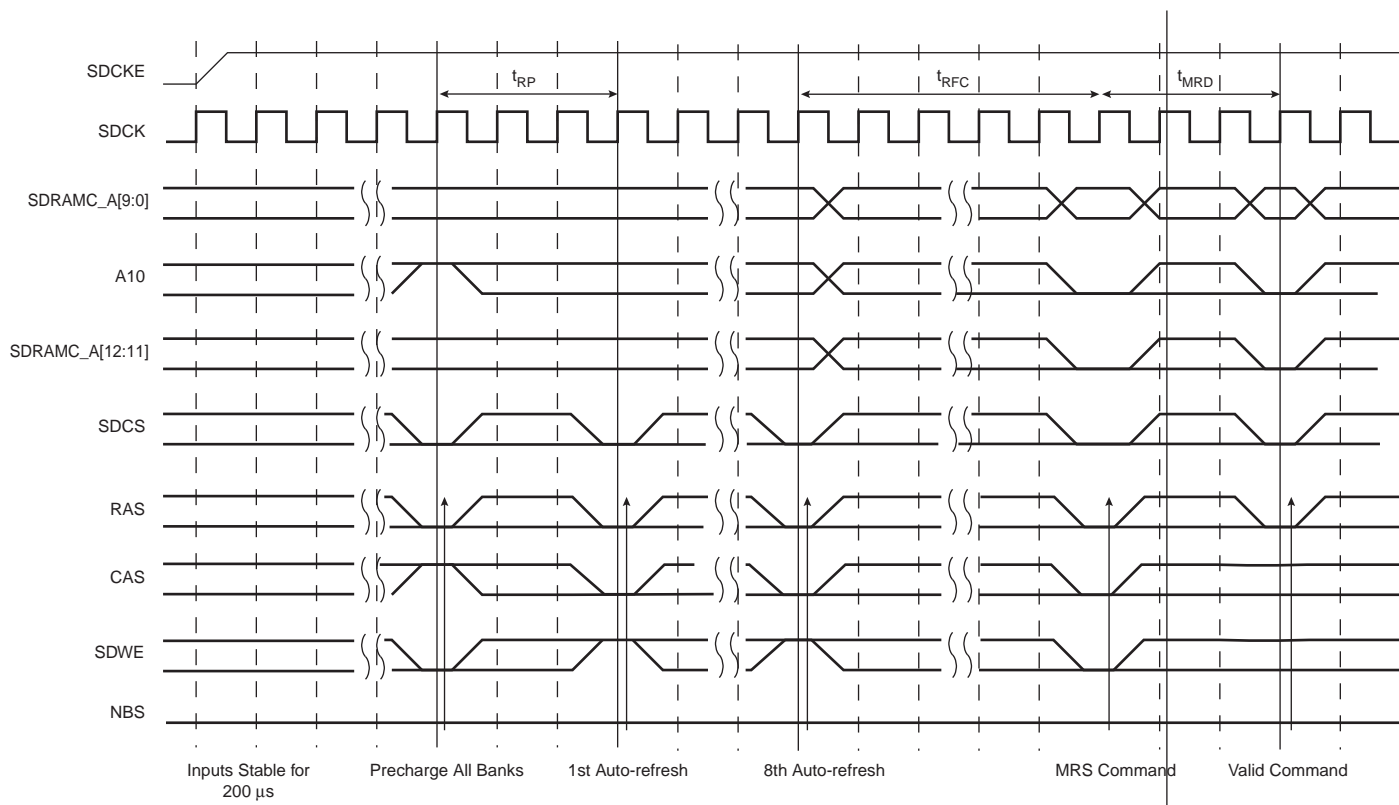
SDCKE

$t_{RP}$

$t_{RFC}$

$t_{MRD}$

SDCK

SDRAMC_A[9:0]

A10

SDRAMC_A[12:11]

SDCS

RAS

CAS

SDWE

NBS

Inputs Stable for 200 µs

Precharge All Banks

1st Auto-refresh

8th Auto-refresh

MRS Command

Valid Command